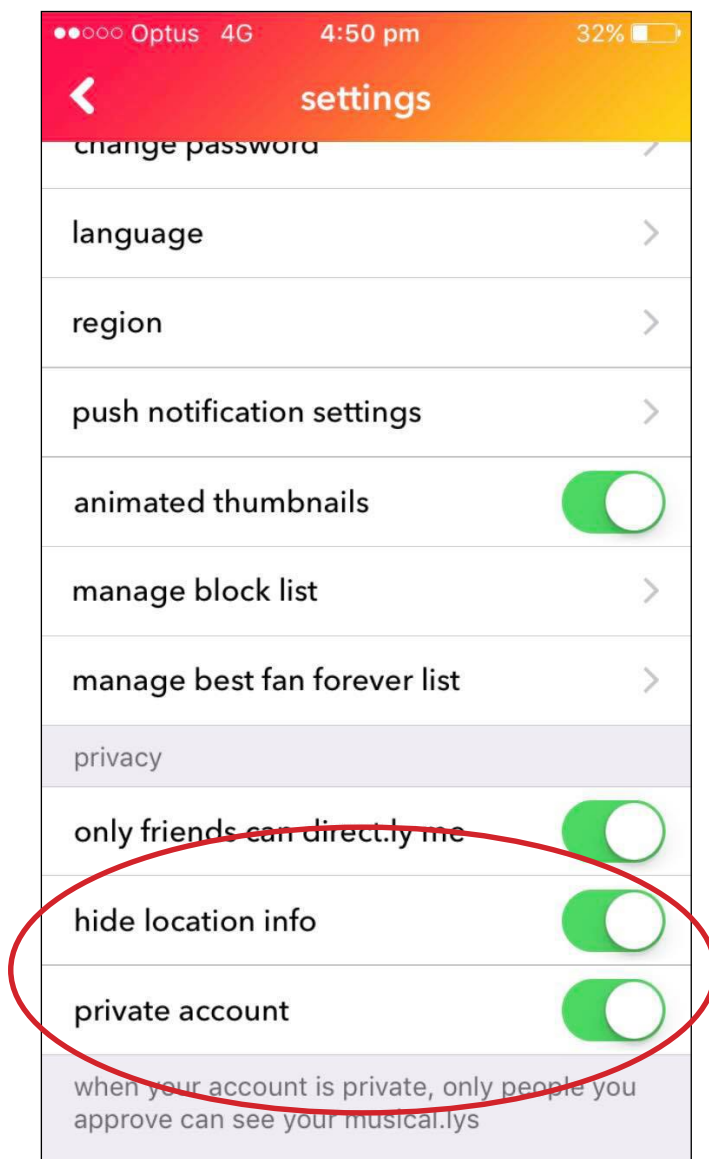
●●○○○ Optus 4G 4:50 pm 32%

settings

change password

language

region

push notification settings

animated thumbnails

manage block list

manage best fan forever list

privacy

only friends can direct.ly me

hide location info

private account

when your account is private, only people you approve can see your musical.lys